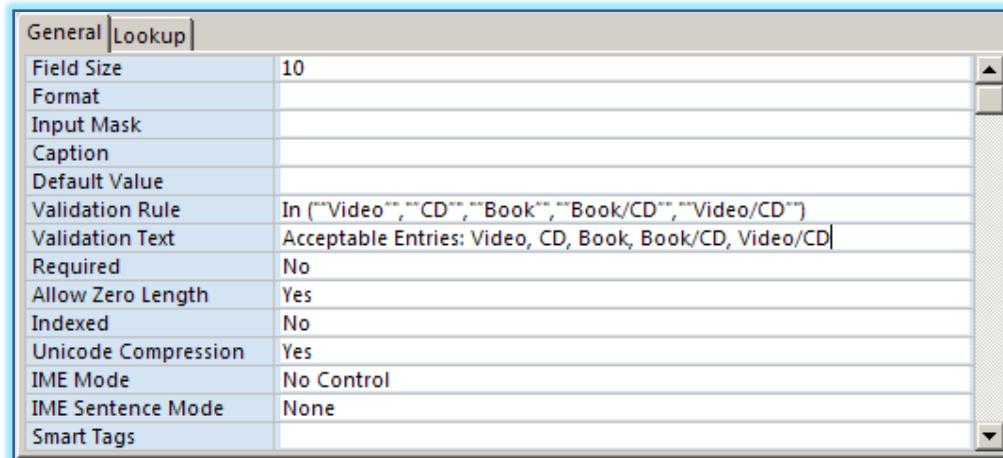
General | Lookup

| | |
|---|---|
| Field Size | 10 |
| Format | |
| Input Mask | |
| Caption | |
| Default Value | |
| Validation Rule | In (""Video"",""CD"",""Book"",""Book/CD"",""Video/CD"") |
| Validation Text | Acceptable Entries: Video, CD, Book, Book/CD, Video/CD |
| Required | No |
| Allow Zero Length | Yes |
| Indexed | No |
| Unicode Compression | Yes |
| IME Mode | No Control |
| IME Sentence Mode | None |
| Smart Tags | |